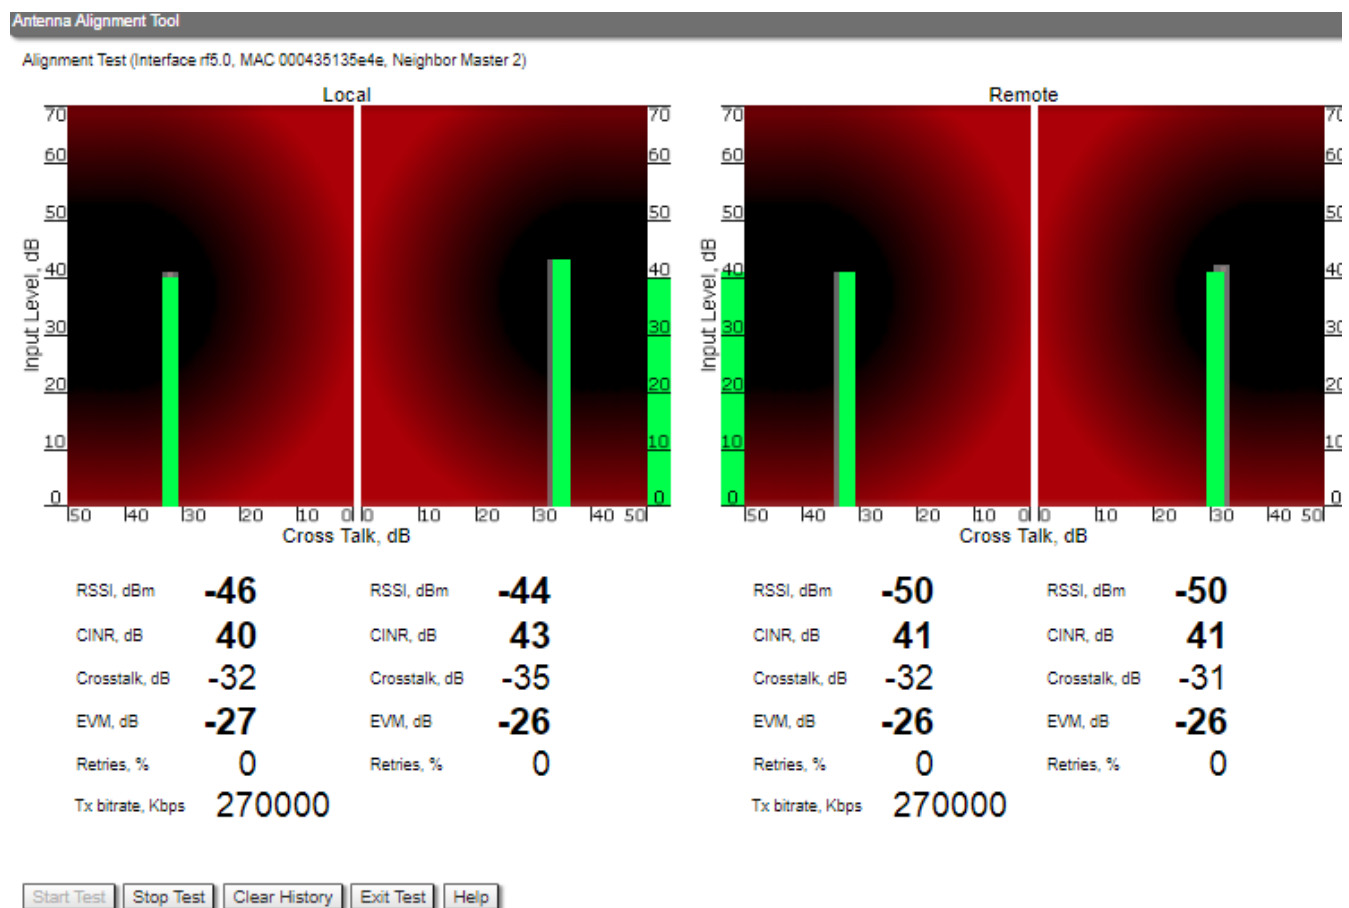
Antenna Alignment Tool

Alignment Test (Interface rf5.0, MAC 000435135e4e, Neighbor Master 2)

Local

70
60
50
40
30
20
10
0

Input Level, dB

50 40 30 20 10 0 0 10 20 30 40 50
Cross Talk, dB

70
60
50
40
30
20
10
0

Remote

70
60
50
40
30
20
10
0

Input Level, dB

50 40 30 20 10 0 0 10 20 30 40 50
Cross Talk, dB

70
60
50
40
30
20
10
0

| | | | |
|---|---|---|---|
| RSSI, dBm | -46 | RSSI, dBm | -44 |
| CINR, dB | 40 | CINR, dB | 43 |
| Crosstalk, dB | -32 | Crosstalk, dB | -35 |
| EVM, dB | -27 | EVM, dB | -26 |
| Retries, % | 0 | Retries, % | 0 |
| Tx bitrate, Kbps | 270000 | | |

| | | | |
|---|---|---|---|
| RSSI, dBm | -50 | RSSI, dBm | -50 |
| CINR, dB | 41 | CINR, dB | 41 |
| Crosstalk, dB | -32 | Crosstalk, dB | -31 |
| EVM, dB | -26 | EVM, dB | -26 |
| Retries, % | 0 | Retries, % | 0 |
| Tx bitrate, Kbps | 270000 | | |

Start Test | Stop Test | Clear History | Exit Test | Help